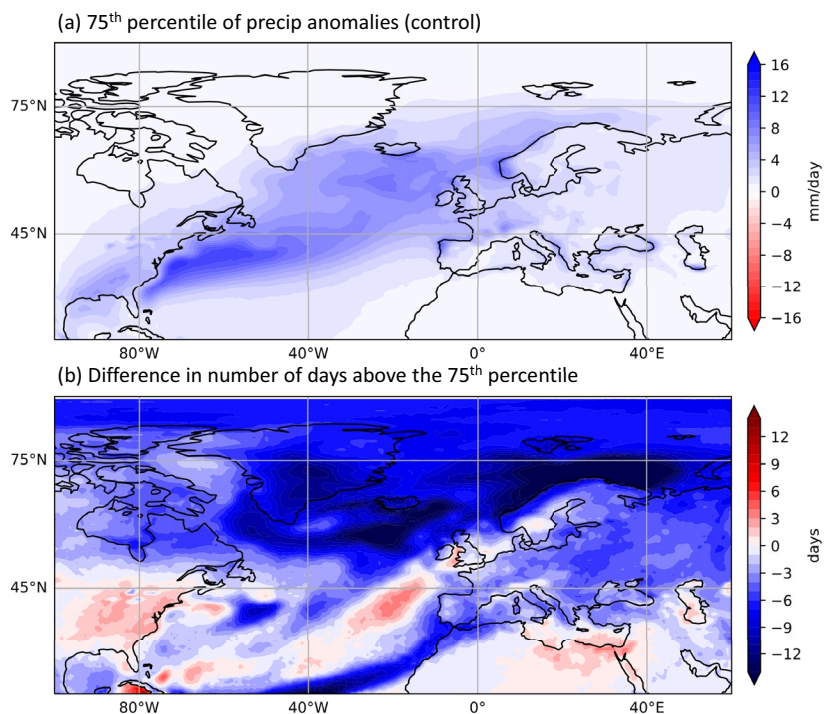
(a) 75$^{th}$ percentile of precip anomalies (control)

75°N

45°N

80°W 40°W 0° 40°E

16
12
8
4
0
−4
−8
−12
−16

mm/day

(b) Difference in number of days above the 75$^{th}$ percentile

75°N

45°N

80°W 40°W 0° 40°E

12
9
6
3
0
−3
−6
−9
−12

days